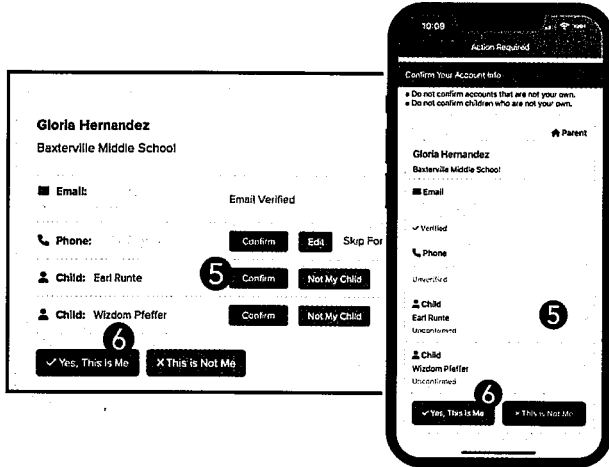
Gloria Hernandez
Baxterville Middle School

Email:
Email Verified

Phone:
Confirm
Edit
Skip For

Child: Earl Runte
5
Confirm
Not My Child

Child: Wizdom Pfeffer
Confirm
Not My Child

6
✓ Yes, This Is Me
✕ This is Not Me

10:09
Action Required

Confirm Your Account Info
• Do not confirm accounts that are not your own.
• Do not confirm children who are not your own.

Parent

Gloria Hernandez
Baxterville Middle School

Email

✓ Verified

Phone

Unverified

Child
Earl Runte
Unconfirmed

5

Child
Wizdom Pfeffer
Unconfirmed

6
✓ Yes, This Is Me
✕ This is Not Me